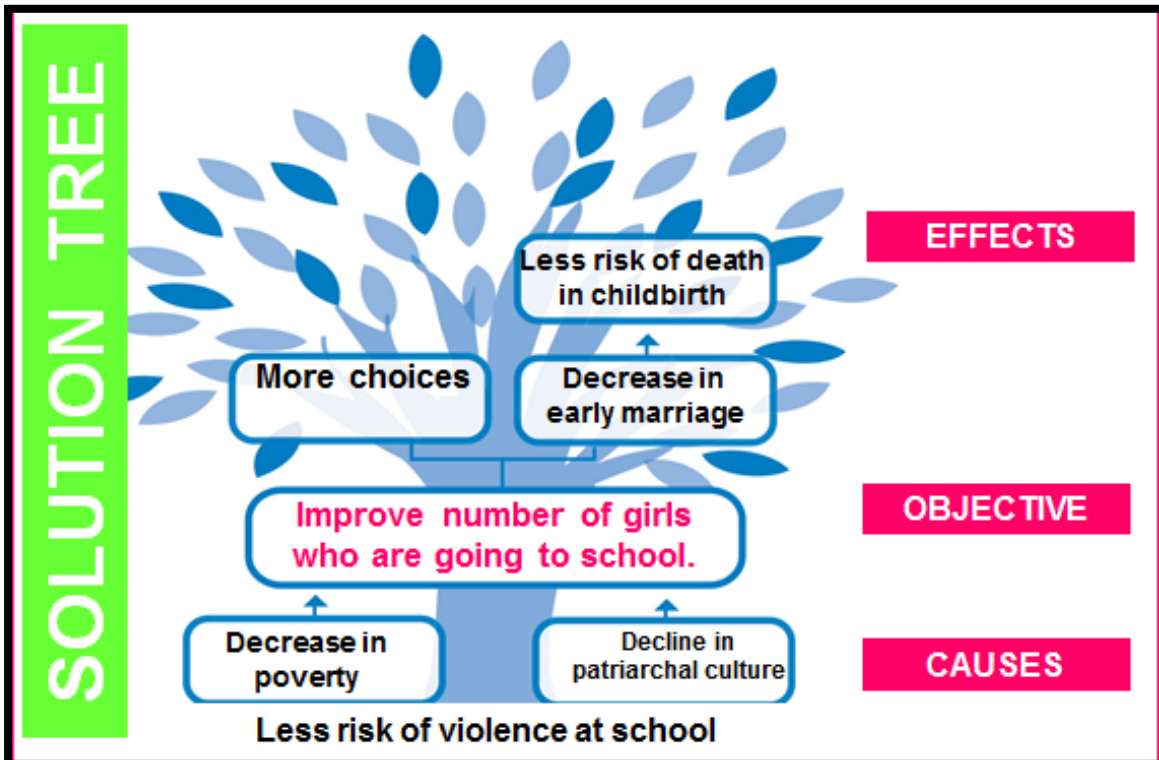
SOLUTION TREE

Less risk of death in childbirth

More choices

Decrease in early marriage

Improve number of girls who are going to school.

Decrease in poverty

Decline in patriarchal culture

Less risk of violence at school

EFFECTS

OBJECTIVE

CAUSES